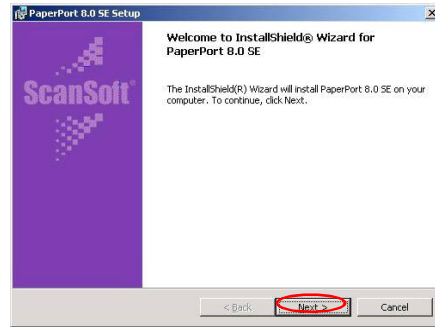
PaperPort 8.0 SE Setup

ScanSoft

Welcome to InstallShield® Wizard for PaperPort 8.0 SE

The InstallShield(R) Wizard will install PaperPort 8.0 SE on your computer. To continue, click Next.

< Back
Next >
Cancel